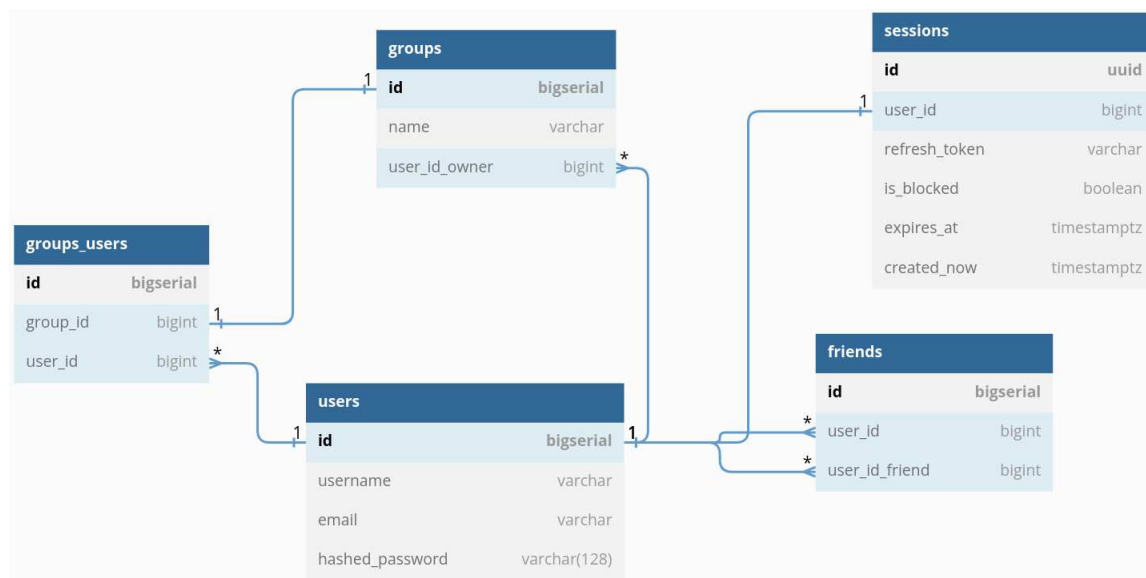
groups

| groups | |
|---|---|
| id | bigserial |
| name | varchar |
| user_id_owner | bigint |

sessions

| sessions | |
|---|---|
| id | uuid |
| user_id | bigint |
| refresh_token | varchar |
| is_blocked | boolean |
| expires_at | timestamptz |
| created_now | timestamptz |

groups_users

| groups_users | |
|---|---|
| id | bigserial |
| group_id | bigint |
| user_id | bigint |

friends

| friends | |
|---|---|
| id | bigserial |
| user_id | bigint |
| user_id_friend | bigint |

users

| users | |
|---|---|
| id | bigserial |
| username | varchar |
| email | varchar |
| hashed_password | varchar(128) |

1 1 * 1 * 1 1 * *